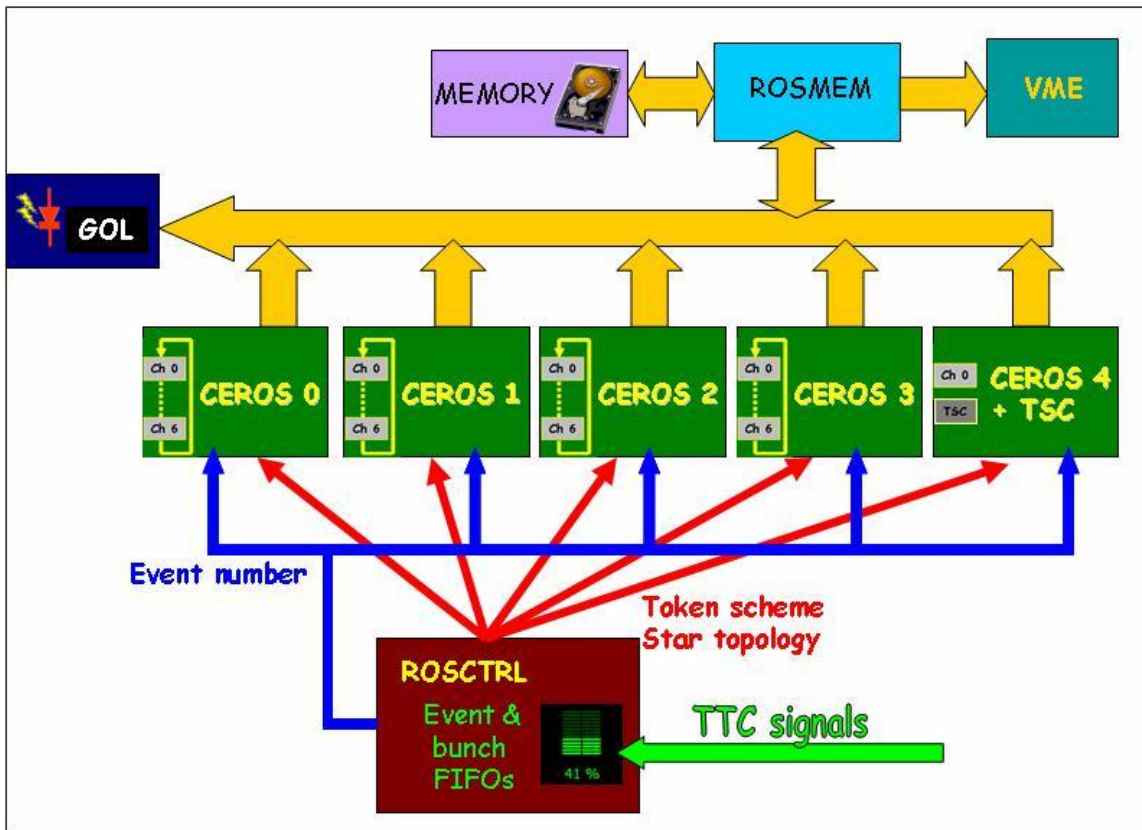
MEMORY

ROSMEM

VME

GOL

Ch 0
Ch 6
CEROS 0

Ch 0
Ch 6
CEROS 1

Ch 0
Ch 6
CEROS 2

Ch 0
Ch 6
CEROS 3

Ch 0
TSC
CEROS 4 + TSC

Event number

Token scheme
Star topology

ROSCTRL

Event & bunch FIFOs

41 %

TTC signals